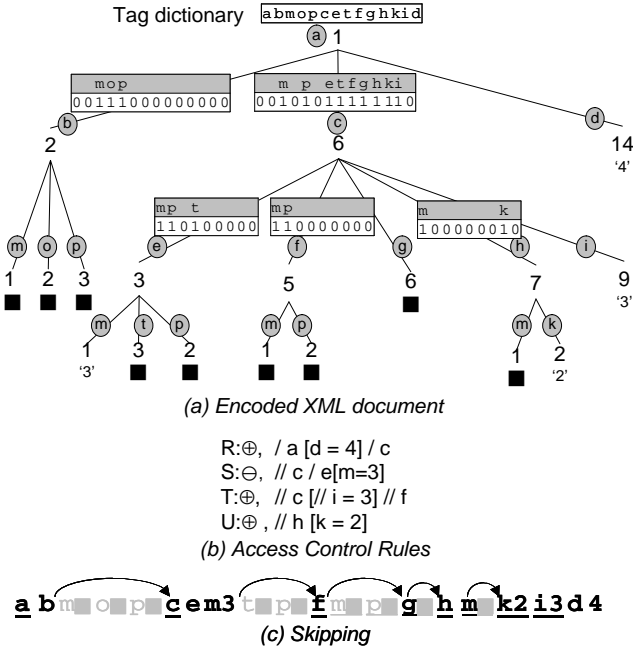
Tag dictionary abmopcetfghkid

a 1

mop
00111000000000

m p etfghki
00101011111110

b
2

c
6

d
14
'4'

m o p
1 2 3

mp t
110100000

mp
110000000

m k
100000010

e f g h i

3 5 6 7 9
'3'

m t p
1 3 2
'3'

m p
1 2

m k
1 2
'2'

(a) Encoded XML document

R:$\oplus$, / a [d = 4] / c
S:$\ominus$, // c / e[m=3]
T:$\oplus$, // c [// i = 3] // f
U:$\oplus$ , // h [k = 2]

(b) Access Control Rules

a b m o p c e m 3 t p f m p g h m k 2 i 3 d 4

(c) Skipping